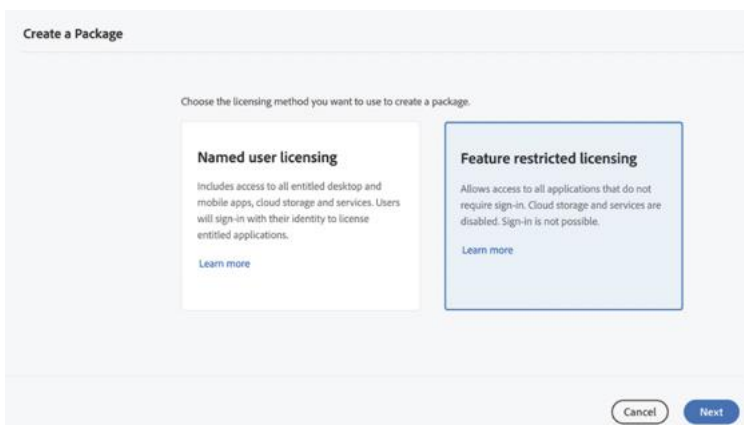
Create a Package

Choose the licensing method you want to use to create a package.

Named user licensing

Includes access to all entitled desktop and mobile apps, cloud storage and services. Users will sign-in with their identity to license entitled applications.

Learn more

Feature restricted licensing

Allows access to all applications that do not require sign-in. Cloud storage and services are disabled. Sign-in is not possible.

Learn more

Cancel

Next